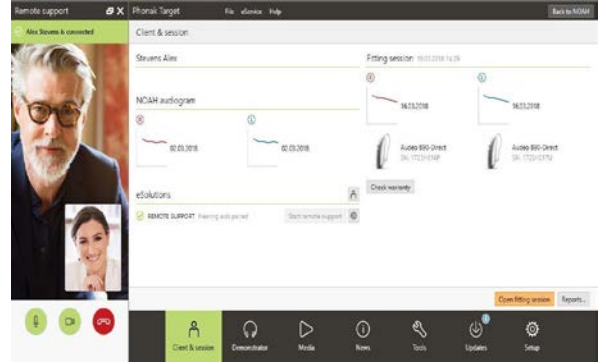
Remote support

Alex Stevens is connected

Phonak Target File eServices Help

Back to NOAH

Client & session

Stevens Alex

Fitting session 16.03.2018 14:29

NOAH audiogram

R

02.03.2018

L

02.03.2018

R

16.03.2018

L

16.03.2018

Audéo B90-Direct
SN: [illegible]

Audéo B90-Direct
SN: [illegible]

Check warranty

eSolutions

REMOTE SUPPORT Hearing aids paired

Start remote support

Open fitting session

Reports...

Client & session

Demonstrator

Media

News

Tools

Updates

Setup